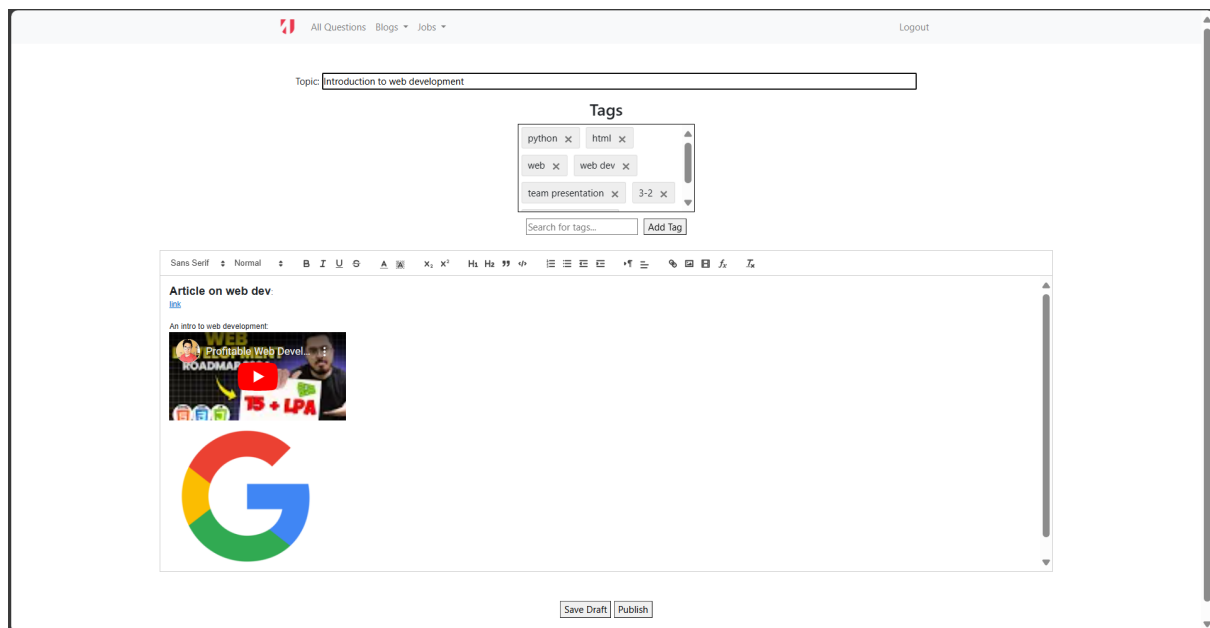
All Questions Blogs ▾ Jobs ▾ Logout

Topic: Introduction to web development

Tags

python × html ×
web × web dev ×
team presentation × 3-2 ×

Search for tags... Add Tag

Sans Serif Normal B I U S A $x_2$ $x^2$ H1 H2

Article on web dev:
link

An intro to web development:

Profitable Web Devel...
WEB
ROADMAP
15 + LPA

Save Draft Publish